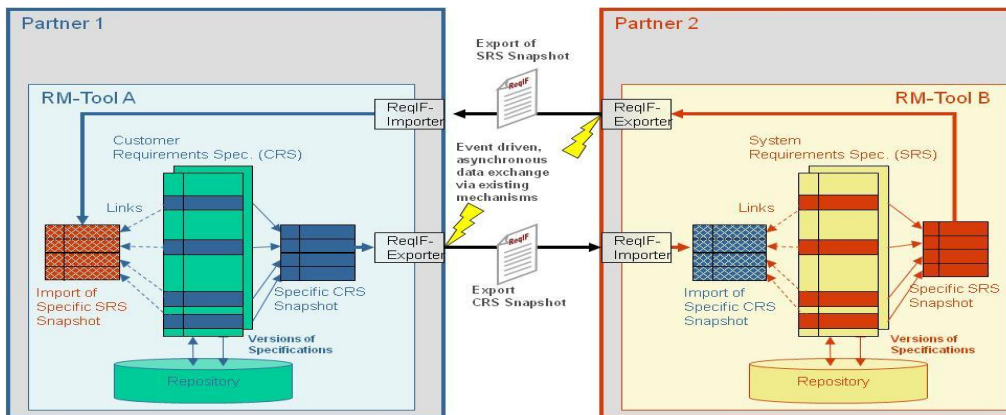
Partner 1

RM-Tool A

ReqIF-Importer

Customer Requirements Spec. (CRS)

Links

Import of Specific SRS Snapshot

Specific CRS Snapshot

ReqIF-Exporter

Versions of Specifications

Repository

Export of SRS Snapshot

ReqIF

Event driven, asynchronous data exchange via existing mechanisms

ReqIF

Export CRS Snapshot

Partner 2

RM-Tool B

ReqIF-Exporter

System Requirements Spec. (SRS)

Links

ReqIF-Importer

Import of Specific CRS Snapshot

Specific SRS Snapshot

Versions of Specifications

Repository